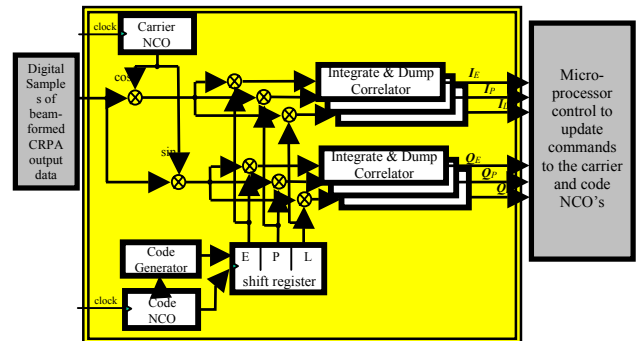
Digital Samples of beamformed CRPA output data

clock

Carrier NCO

cos

sin

Integrate & Dump Correlator

Integrate & Dump Correlator

$I_E$

$I_P$

$I_L$

$Q_E$

$Q_P$

$Q_L$

Code Generator

E P L

shift register

clock

Code NCO

Microprocessor control to update commands to the carrier and code NCO's